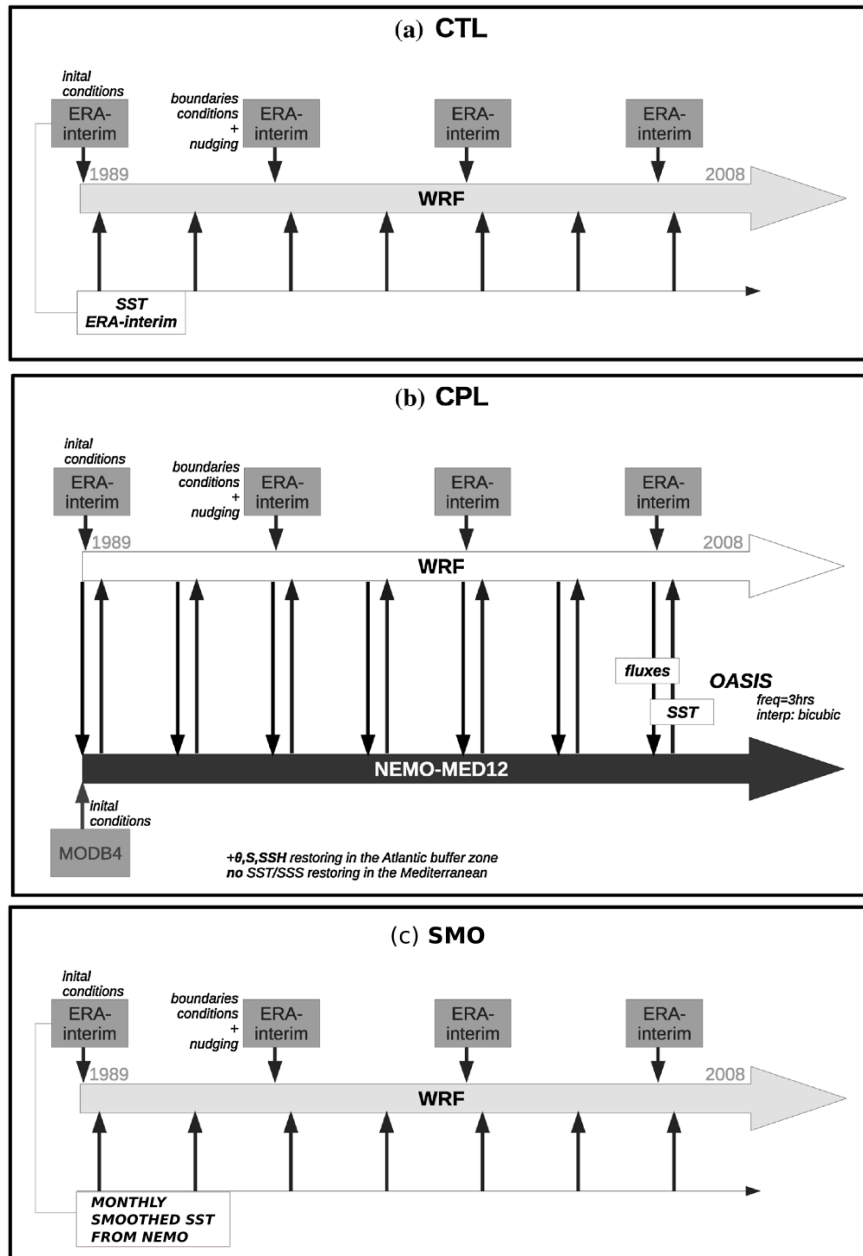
(a) CTL

inital conditions
ERA-interim
boundaries conditions + nudging
ERA-interim
ERA-interim
ERA-interim
1989
2008
WRF
SST ERA-interim

(b) CPL

inital conditions
ERA-interim
boundaries conditions + nudging
ERA-interim
ERA-interim
ERA-interim
1989
2008
WRF
fluxes
OASIS
freq=3hrs
interp: bicubic
SST
NEMO-MED12
inital conditions
MODB4
+θ,S,SSH restoring in the Atlantic buffer zone
no SST/SSS restoring in the Mediterranean

(c) SMO

inital conditions
ERA-interim
boundaries conditions + nudging
ERA-interim
ERA-interim
ERA-interim
1989
2008
WRF
MONTHLY SMOOTHED SST FROM NEMO